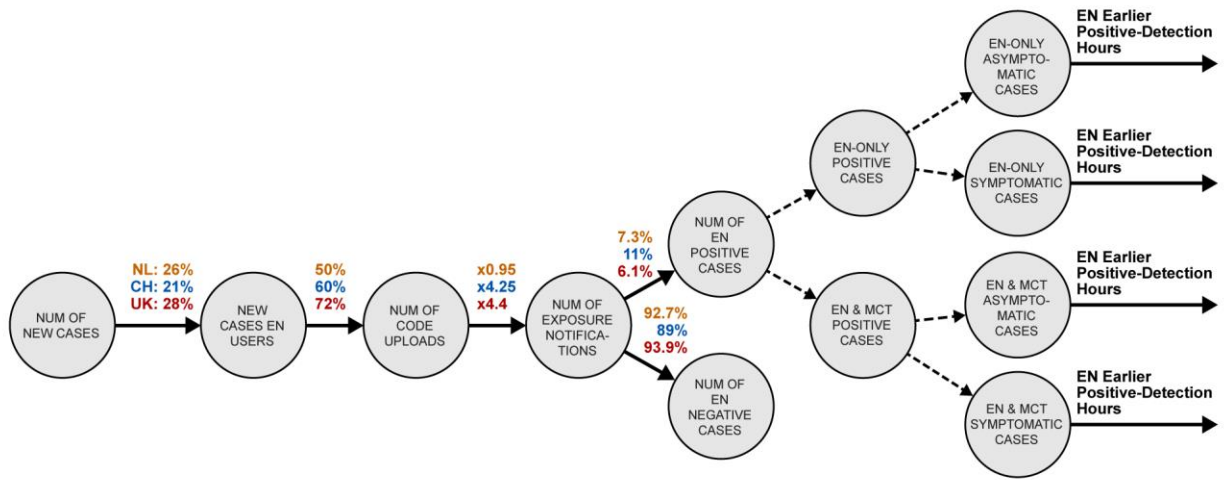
NUM OF NEW CASES

NL: 26%
CH: 21%
UK: 28%

NEW CASES EN USERS

50%
60%
72%

NUM OF CODE UPLOADS

x0.95
x4.25
x4.4

NUM OF EXPOSURE NOTIFICATIONS

7.3%
11%
6.1%

92.7%
89%
93.9%

NUM OF EN POSITIVE CASES

NUM OF EN NEGATIVE CASES

EN-ONLY POSITIVE CASES

EN & MCT POSITIVE CASES

EN-ONLY ASYMPTOMATIC CASES

EN Earlier Positive-Detection Hours

EN-ONLY SYMPTOMATIC CASES

EN Earlier Positive-Detection Hours

EN & MCT ASYMPTOMATIC CASES

EN Earlier Positive-Detection Hours

EN & MCT SYMPTOMATIC CASES

EN Earlier Positive-Detection Hours